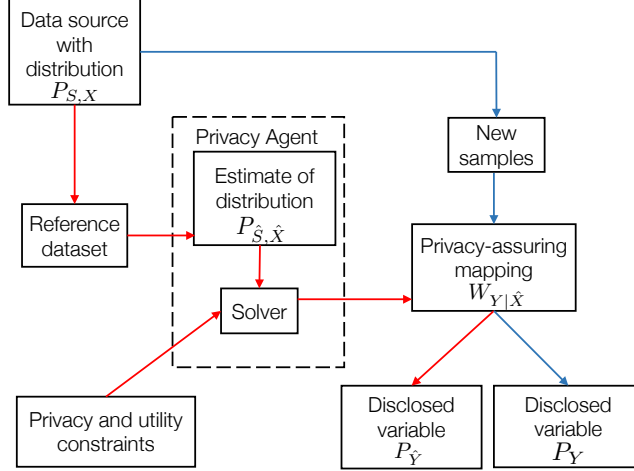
Data source with distribution $P_{S,X}$

Privacy Agent

Estimate of distribution $P_{\hat{S},\hat{X}}$

New samples

Reference dataset

Privacy-assuring mapping $W_{Y|\hat{X}}$

Solver

Privacy and utility constraints

Disclosed variable $P_{\hat{Y}}$

Disclosed variable $P_{Y}$